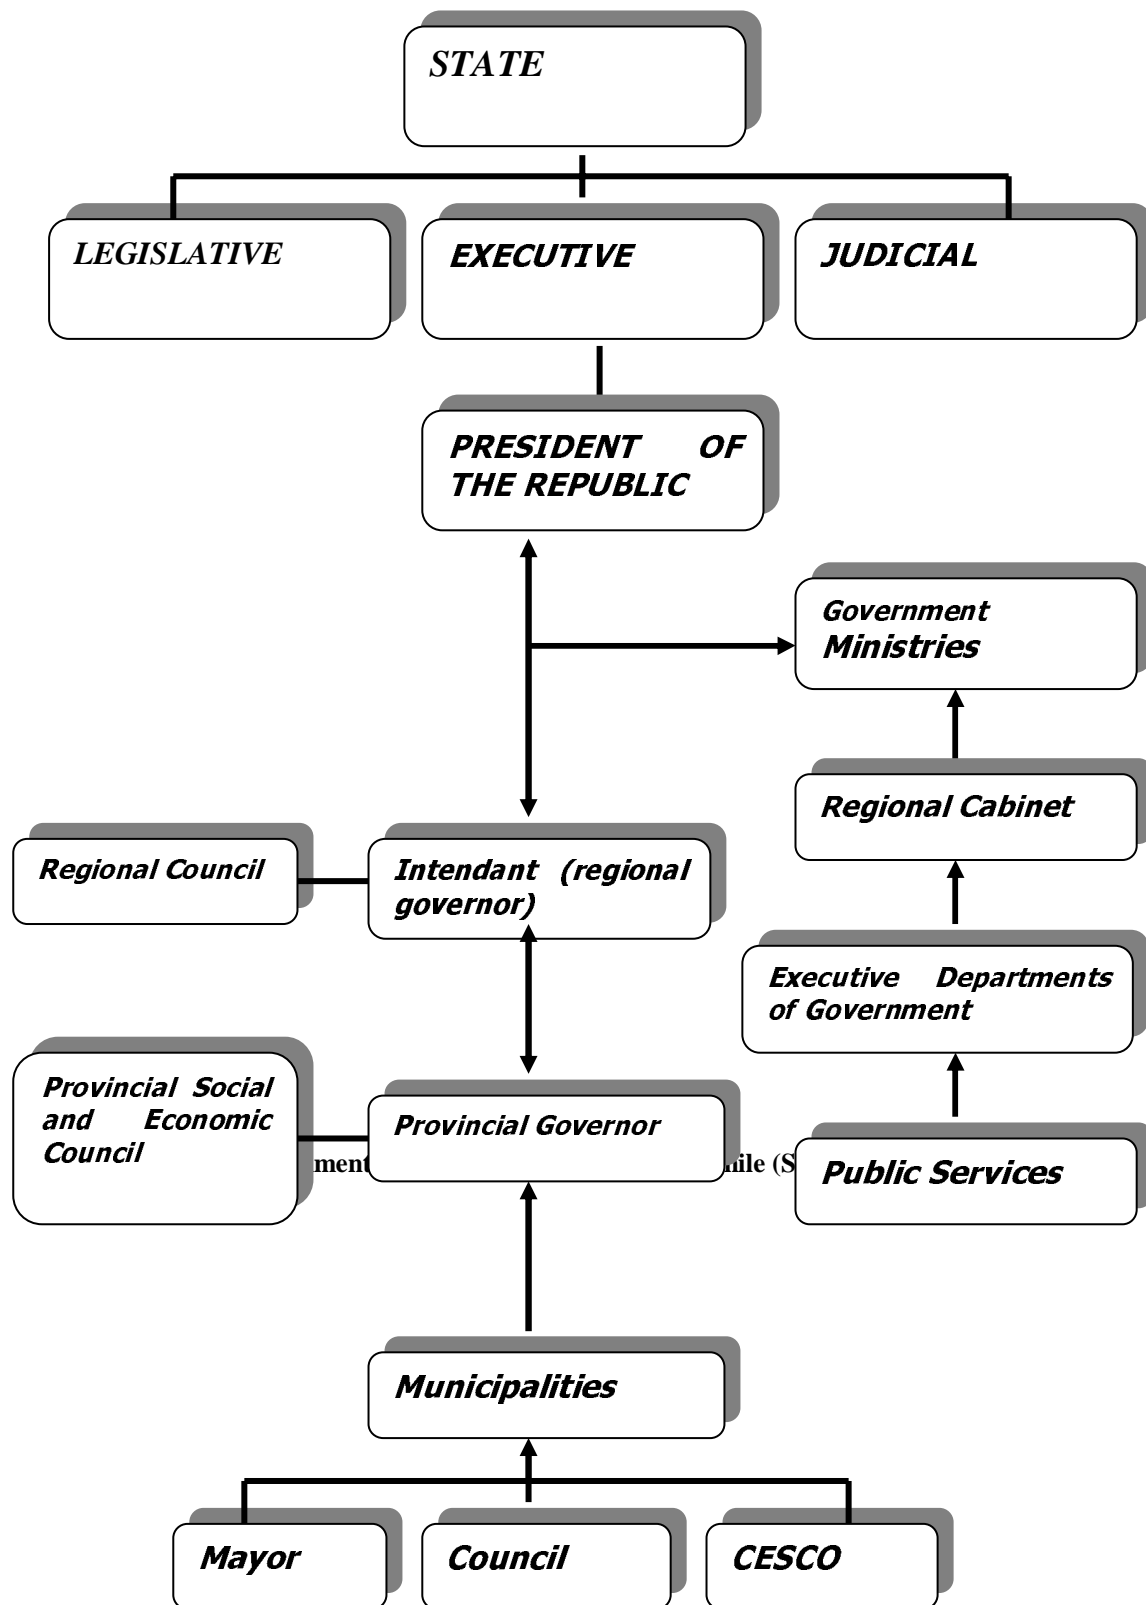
STATE

LEGISLATIVE

EXECUTIVE

JUDICIAL

PRESIDENT OF THE REPUBLIC

Government Ministries

Regional Cabinet

Regional Council

Intendant (regional governor)

Executive Departments of Government

Provincial Social and Economic Council

Provincial Governor

ment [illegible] hile (S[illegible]

Public Services

Municipalities

Mayor

Council

CESCO